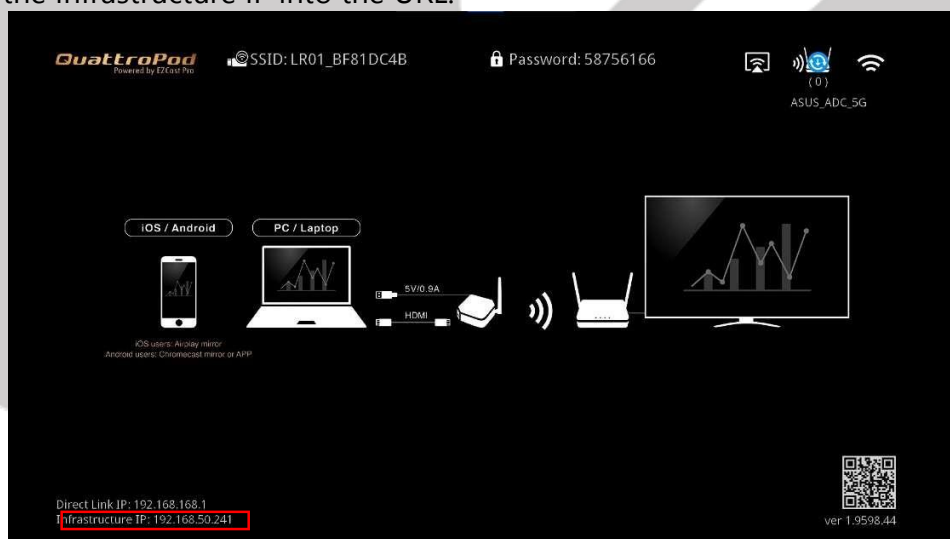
the Infrastructure IP into the URL.

QuattroPod
Powered by EZCast Pro

SSID: LR01_BF81DC4B

Password: 58756166

(0)
ASUS_ADC_5G

iOS / Android

PC / Laptop

5V/0.9A

HDMI

iOS users: Airplay mirror
Android users: Chromecast mirror or APP

Direct Link IP: 192.168.168.1
Infrastructure IP: 192.168.50.241

ver 1.9598.44